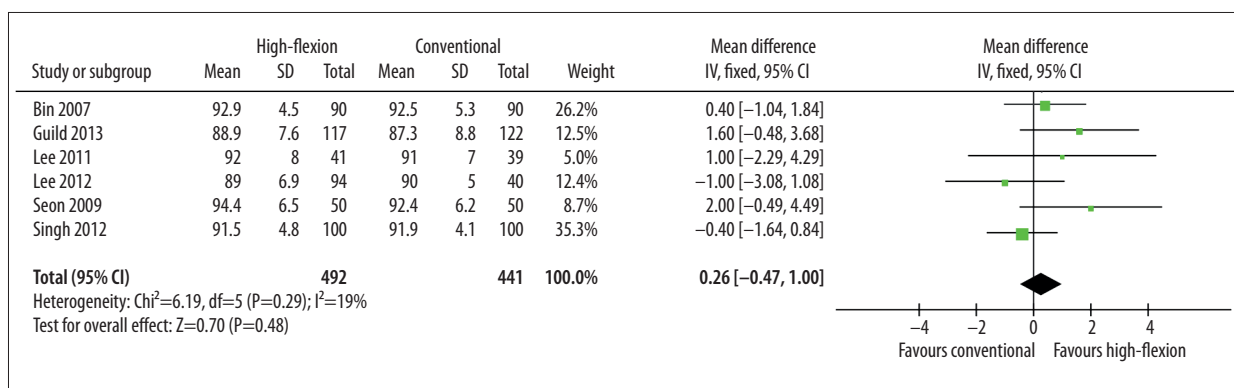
| Study or subgroup | High-flexion Mean | High-flexion SD | High-flexion Total | Conventional Mean | Conventional SD | Conventional Total | Weight | Mean difference IV, fixed, 95% CI |
|---|---|---|---|---|---|---|---|---|
| Bin 2007 | 92.9 | 4.5 | 90 | 92.5 | 5.3 | 90 | 26.2% | 0.40 [−1.04, 1.84] |
| Guild 2013 | 88.9 | 7.6 | 117 | 87.3 | 8.8 | 122 | 12.5% | 1.60 [−0.48, 3.68] |
| Lee 2011 | 92 | 8 | 41 | 91 | 7 | 39 | 5.0% | 1.00 [−2.29, 4.29] |
| Lee 2012 | 89 | 6.9 | 94 | 90 | 5 | 40 | 12.4% | −1.00 [−3.08, 1.08] |
| Seon 2009 | 94.4 | 6.5 | 50 | 92.4 | 6.2 | 50 | 8.7% | 2.00 [−0.49, 4.49] |
| Singh 2012 | 91.5 | 4.8 | 100 | 91.9 | 4.1 | 100 | 35.3% | −0.40 [−1.64, 0.84] |
| **Total (95% CI)** | | | **492** | | | **441** | **100.0%** | **0.26 [−0.47, 1.00]** |

Heterogeneity: Chi$^2$=6.19, df=5 (P=0.29); I$^2$=19%
Test for overall effect: Z=0.70 (P=0.48)

Mean difference
IV, fixed, 95% CI

−4 −2 0 2 4
Favours conventional Favours high-flexion